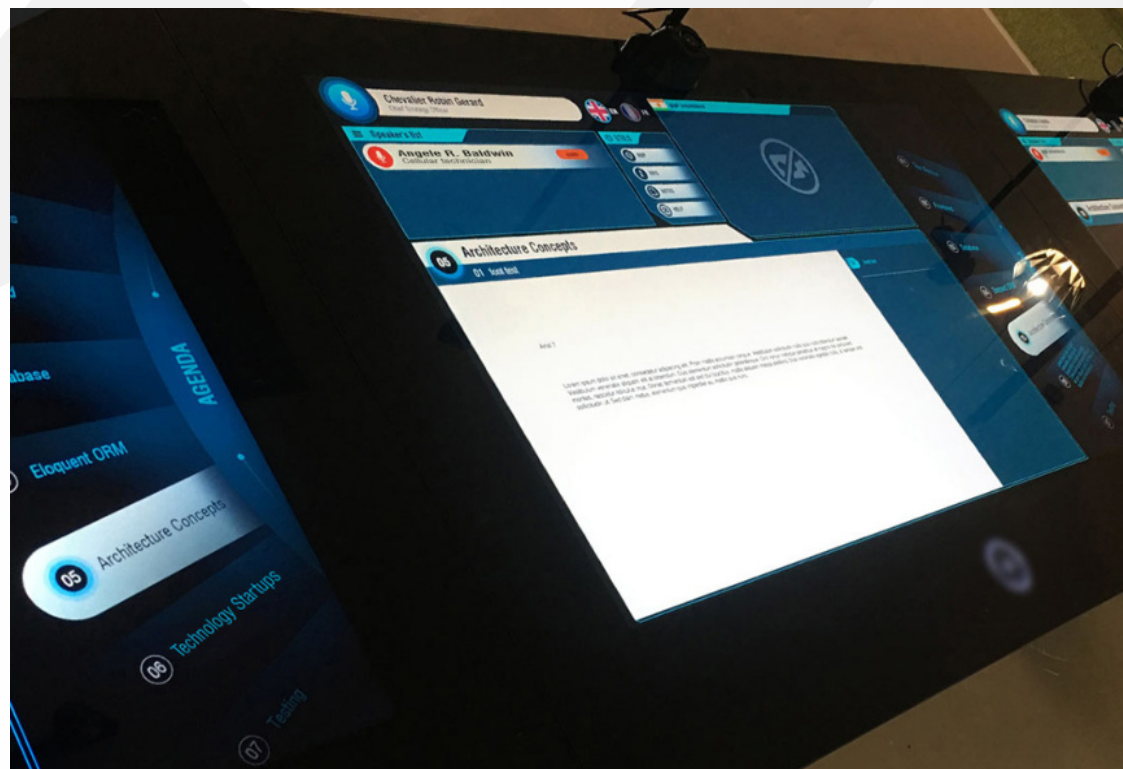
Chevallier Robin Gerard
Chief Strategy Officer
Speaker's list
Angele R. Baldwin
Cellular technician
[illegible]
Architecture Concepts
05
01 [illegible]
Area 1
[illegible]
AGENDA
abase
Eloquent ORM
05 Architecture Concepts
06 Technology Startups
07 Testing